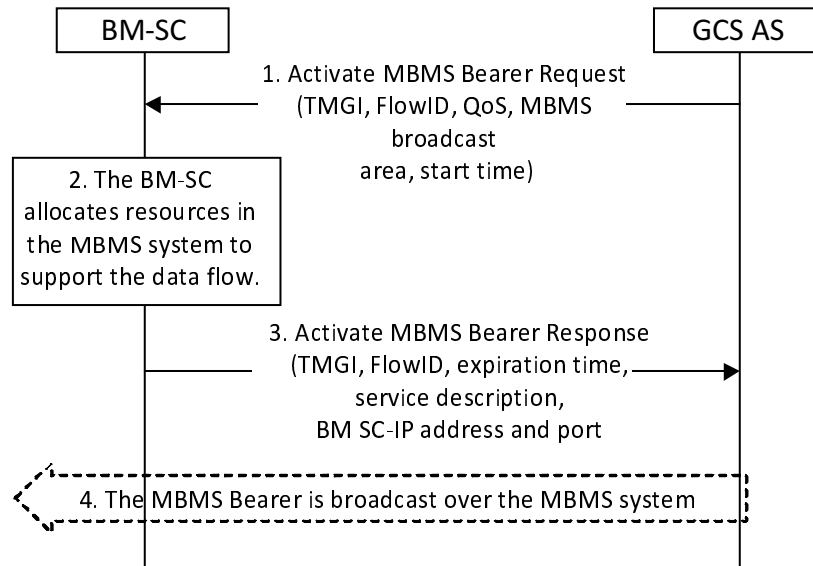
BM-SC

GCS AS

1. Activate MBMS Bearer Request (TMGI, FlowID, QoS, MBMS broadcast area, start time)

2. The BM-SC allocates resources in the MBMS system to support the data flow.

3. Activate MBMS Bearer Response (TMGI, FlowID, expiration time, service description, BM SC-IP address and port

4. The MBMS Bearer is broadcast over the MBMS system